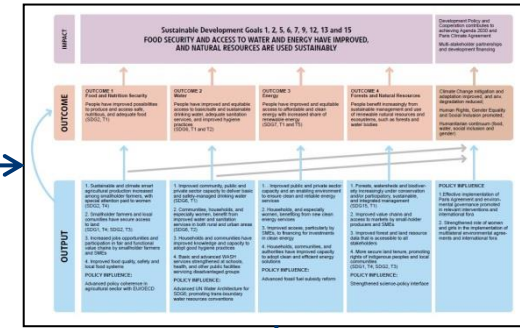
IMPACT

Sustainable Development Goals 1, 2, 5, 6, 7, 9, 12, 13 and 15
FOOD SECURITY AND ACCESS TO WATER AND ENERGY HAVE IMPROVED, AND NATURAL RESOURCES ARE USED SUSTAINABLY

Development Policy and Cooperation contributes to achieving Agenda 2030 and Paris Climate Agreement

Multi-stakeholder partnerships and development financing

OUTCOME

OUTCOME 1
Food and Nutrition Security
People have improved possibilities to produce and access safe, nutritious, and adequate food (SDG2, T1)

OUTCOME 2
Water
People have improved and equitable access to basic/safe and sustainable drinking water, adequate sanitation services, and improved hygiene practices (SDG6, T1 and T2)

OUTCOME 3
Energy
People have improved and equitable access to affordable and clean energy with increased share of renewable energy (SDG7, T1 and T2)

OUTCOME 4
Forests and Natural Resources
People benefit increasingly from sustainable management and use of renewable natural resources and ecosystems, such as forests and water bodies

Climate Change mitigation and adaptation improved, and env. degradation reduced.

Human Rights, Gender Equality and Social Inclusion promoted.

Humanitarian continuum (food, water, social inclusion and gender).

OUTPUT

1. Sustainable and climate smart agricultural production increased among smallholder farmers, with special attention paid to women (SDG2, T4)
2. Smallholder farmers and local communities have secure access to land (SDG2, T4; SDG5, T5)
3. Increased jobs opportunities and participation in fair and functional value chains by smallholder farmers and SMEs
4. Improved food quality, safety and local food systems
POLICY INFLUENCE:
Improved policy coherence in agricultural sector with EU/OECD

1. Improved community, public and private sector capacity to deliver basic and safely-managed drinking water (SDG6, T1)
2. Communities, households, and especially women, benefit from improved water and sanitation services in both rural and urban areas (SDG6, T2)
3. Households and communities have improved knowledge and capacity to adopt good hygiene practices
4. Basic and advanced WASH services strengthened at schools, health, and other public facilities serving disadvantaged groups
POLICY INFLUENCE:
Advanced UN Water architecture for SDG6, promoting trans-boundary water resources conventions

1. Improved public and private sector capacity and an enabling environment to ensure clean and reliable energy services
2. Households, and especially women, benefiting from new clean energy services
3. Improved access, particularly by SMEs, to financing for investments in clean energy
4. Households, communities, and authorities have improved capacity to adopt clean and efficient energy solutions
POLICY INFLUENCE:
Advanced fossil fuel subsidy reform

1. Forests, watersheds and biodiversity increasingly under conservation (policy participatory, sustainable, and integrated management (SDG15, T1)
2. Improved value chains and access to markets by small-holder producers and SMEs
3. Improved forest and land resource data that is accessible to all stakeholders
4. More secure land tenure, promoting rights of indigenous peoples and local communities (SDG1, T4; SDG2, T3)
POLICY INFLUENCE:
Strengthened science-policy interface

POLICY INFLUENCE
1. Effective implementation of Paris agreement and environmental governance promoted in relevant interventions and international fora
2. Strengthened role of women and girls in the implementation of multilateral environmental agreements and international fora